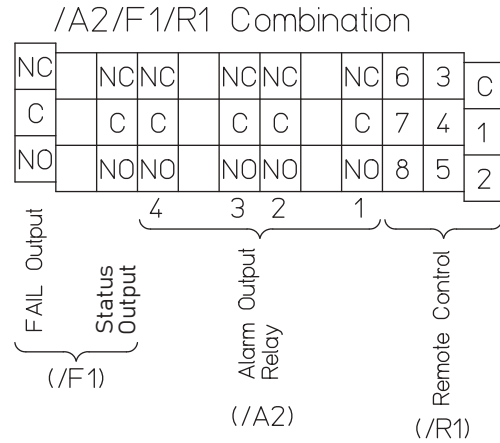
/A2/F1/R1 Combination

| NC | | NC | NC | | NC | NC | | NC | 6 | 3 | C |
|---|---|---|---|---|---|---|---|---|---|---|---|
| C | | C | C | | C | C | | C | 7 | 4 | 1 |
| NO | | NO | NO | | NO | NO | | NO | 8 | 5 | 2 |

4 3 2 1

FAIL Output
Status Output
(/F1)

Alarm Output Relay
(/A2)

Remote Control
(/R1)